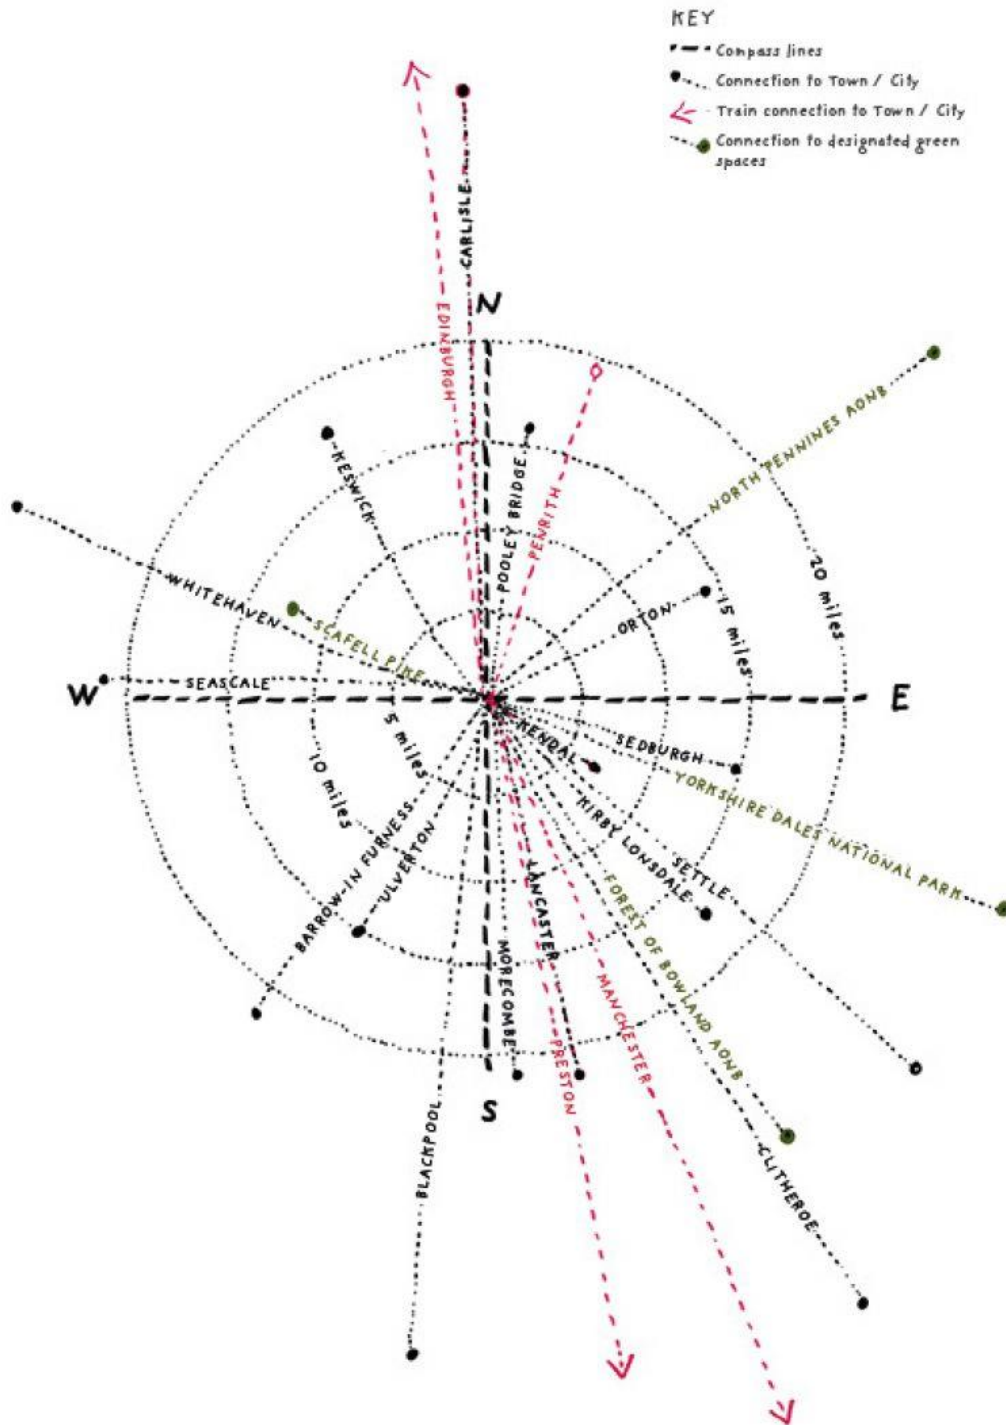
KEY
Compass lines
Connection to Town / City
Train connection to Town / City
Connection to designated green spaces

CARLISLE
EDINBURGH
N
PENRITH
POOLEY BRIDGE
KESWICK
NORTH PENNINES AONB
20 miles
WHITEHAVEN
SCAFELL PIKE
ORTON
15 miles
W
SEASCALE
E
5 miles
KENDAL
SEDBURGH
10 miles
YORKSHIRE DALES NATIONAL PARK
BARROW-IN FURNESS
ULVERTON
KIRBY LONSDALE
SETTLE
LANCASTER
FOREST OF BOWLAND AONB
MORECOMBE
PRESTON
MANCHESTER
S
BLACKPOOL
CLITHEROE